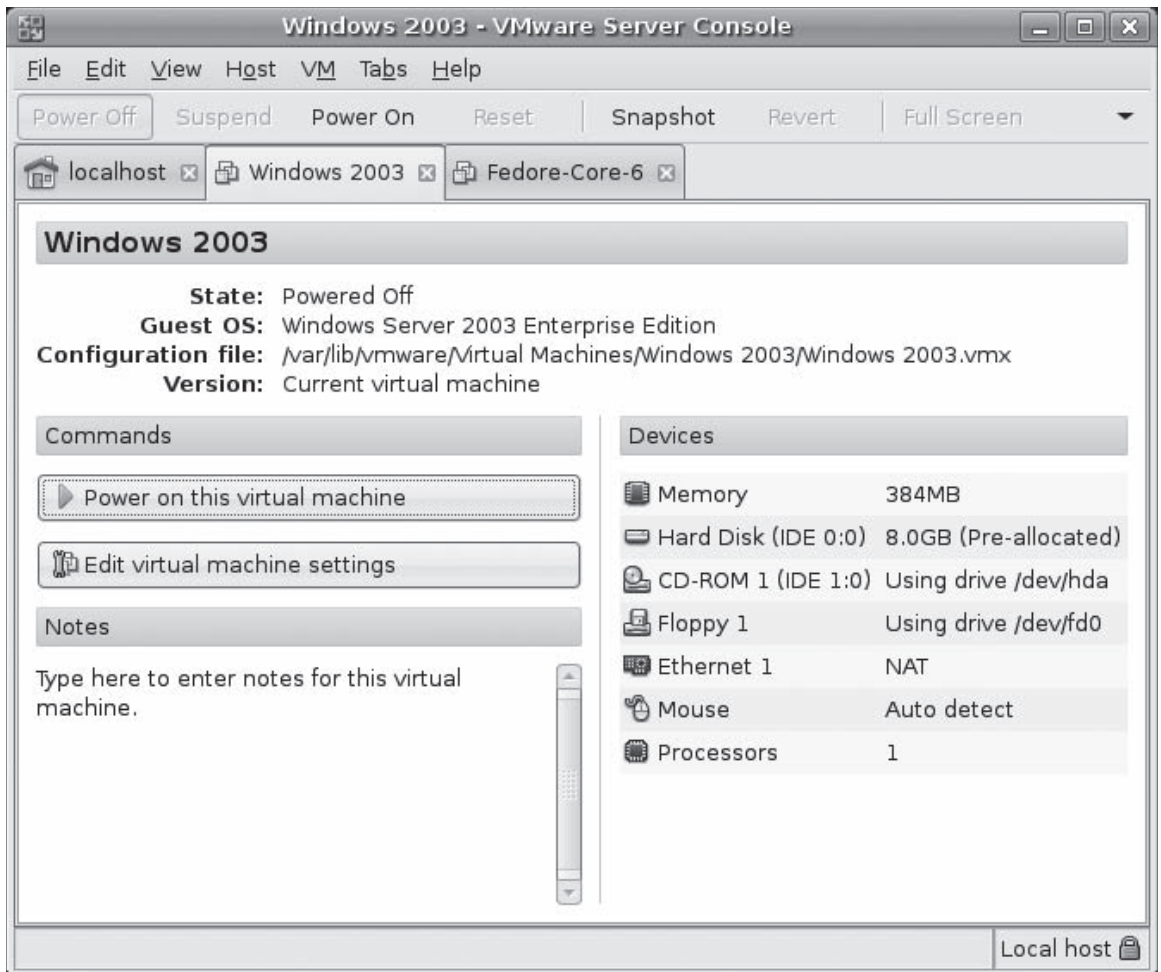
Windows 2003 - VMware Server Console

File Edit View Host VM Tabs Help

Power Off Suspend Power On Reset Snapshot Revert Full Screen

localhost Windows 2003 Fedore-Core-6

Windows 2003

State: Powered Off
Guest OS: Windows Server 2003 Enterprise Edition
Configuration file: /var/lib/vmware/Virtual Machines/Windows 2003/Windows 2003.vmx
Version: Current virtual machine

Commands

Power on this virtual machine

Edit virtual machine settings

Notes

Type here to enter notes for this virtual machine.

Devices

| | |
|---|---|
| Memory | 384MB |
| Hard Disk (IDE 0:0) | 8.0GB (Pre-allocated) |
| CD-ROM 1 (IDE 1:0) | Using drive /dev/hda |
| Floppy 1 | Using drive /dev/fd0 |
| Ethernet 1 | NAT |
| Mouse | Auto detect |
| Processors | 1 |

Local host